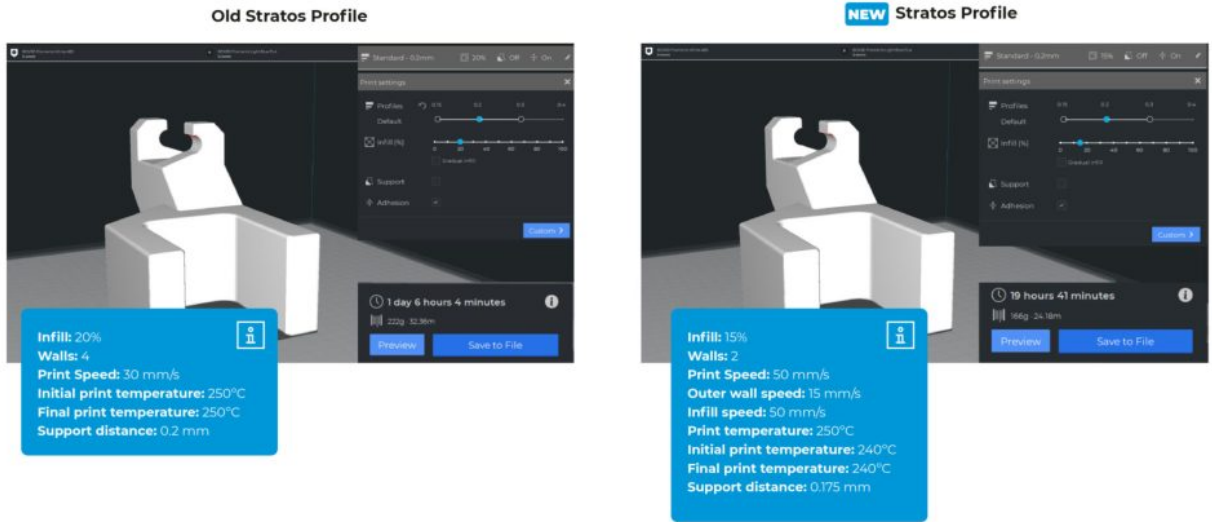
Old Stratos Profile

Standard - 0.2mm 20% Off On

Print settings

Profiles 0.15 0.2 0.3 0.4
Default

Infill (%) 0 20 40 60 80 100
Gradual infill

Support

Adhesion

Custom

1 day 6 hours 4 minutes

222g · 32.36m

Preview Save to File

Infill: 20%
Walls: 4
Print Speed: 30 mm/s
Initial print temperature: 250°C
Final print temperature: 250°C
Support distance: 0.2 mm

NEW Stratos Profile

Standard - 0.2mm 15% Off On

Print settings

Profiles 0.15 0.2 0.3 0.4
Default

Infill (%) 0 20 40 60 80 100
Gradual infill

Support

Adhesion

Custom

19 hours 41 minutes

166g · 24.18m

Preview Save to File

Infill: 15%
Walls: 2
Print Speed: 50 mm/s
Outer wall speed: 15 mm/s
Infill speed: 50 mm/s
Print temperature: 250°C
Initial print temperature: 240°C
Final print temperature: 240°C
Support distance: 0.175 mm